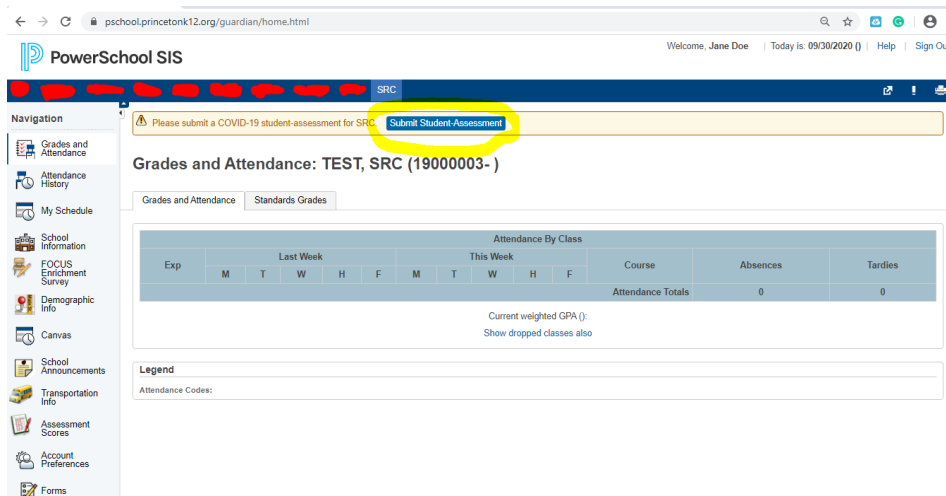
pschool.princetonk12.org/guardian/home.html

PowerSchool SIS

Welcome, Jane Doe | Today is: 09/30/2020 () | Help | Sign Ou

SRC

Navigation

Grades and Attendance
Attendance History
My Schedule
School Information
FOCUS Enrichment Survey
Demographic Info
Canvas
School Announcements
Transportation Info
Assessment Scores
Account Preferences
Forms

Please submit a COVID-19 student-assessment for SRC. Submit Student-Assessment

Grades and Attendance: TEST, SRC (19000003- )

Grades and Attendance | Standards Grades

Attendance By Class

| Exp | Last Week | | | | | This Week | | | | | Course | Absences | Tardies |
|---|---|---|---|---|---|---|---|---|---|---|---|---|---|
| | M | T | W | H | F | M | T | W | H | F | | | |
| | | | | | | | | | | | Attendance Totals | 0 | 0 |

Current weighted GPA ():
Show dropped classes also

Legend
Attendance Codes: